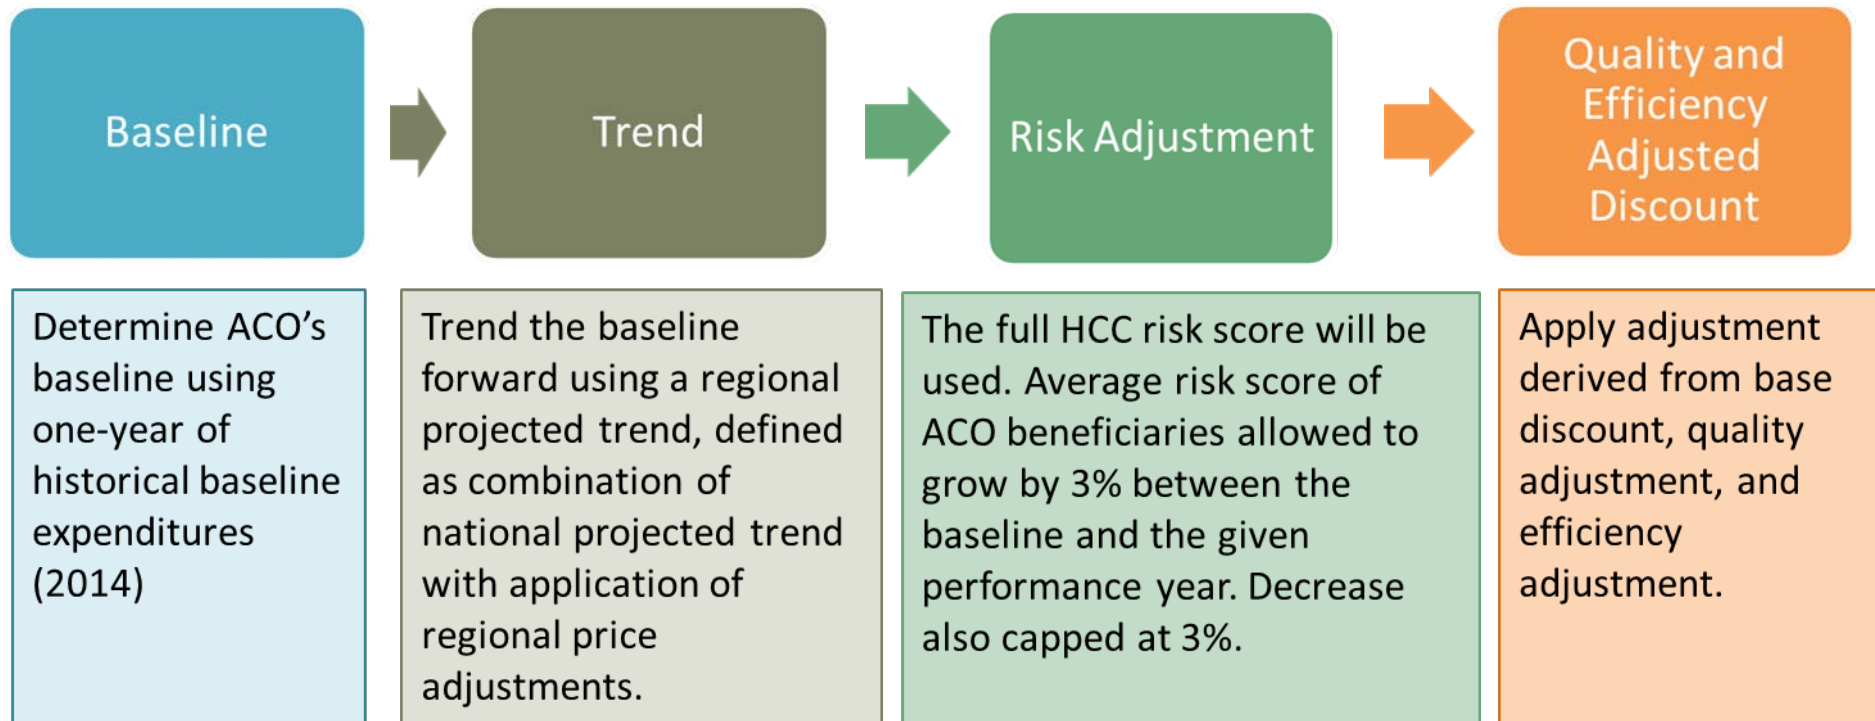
Baseline

Trend

Risk Adjustment

Quality and Efficiency Adjusted Discount

Determine ACO's baseline using one-year of historical baseline expenditures (2014)

Trend the baseline forward using a regional projected trend, defined as combination of national projected trend with application of regional price adjustments.

The full HCC risk score will be used. Average risk score of ACO beneficiaries allowed to grow by 3% between the baseline and the given performance year. Decrease also capped at 3%.

Apply adjustment derived from base discount, quality adjustment, and efficiency adjustment.